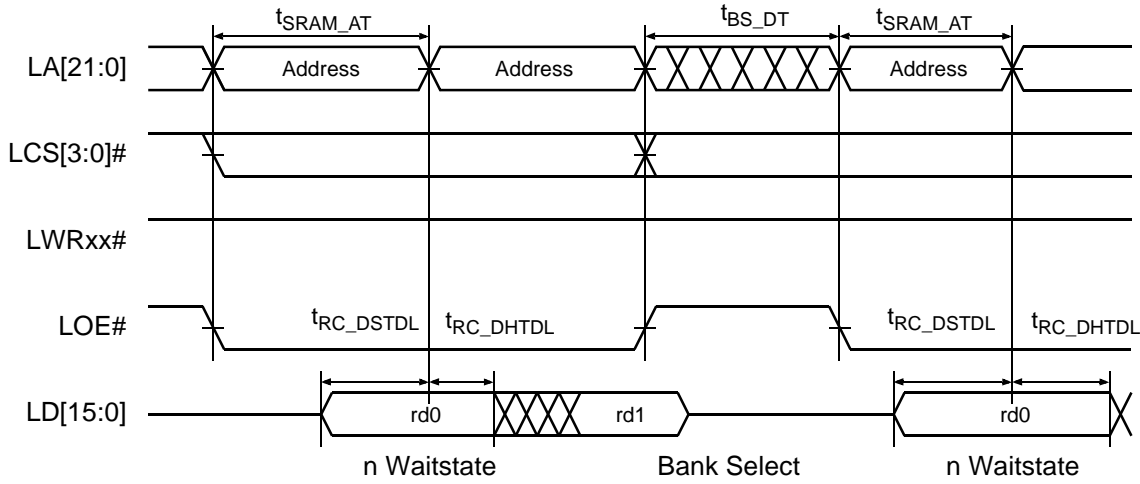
$t_{SRAM\_AT}$
$t_{BS\_DT}$
$t_{SRAM\_AT}$

LA[21:0]
Address
Address
Address

LCS[3:0]#

LWRxx#

LOE#
$t_{RC\_DSTDL}$
$t_{RC\_DHTDL}$
$t_{RC\_DSTDL}$
$t_{RC\_DHTDL}$

LD[15:0]
rd0
rd1
rd0

n Waitstate
Bank Select
n Waitstate